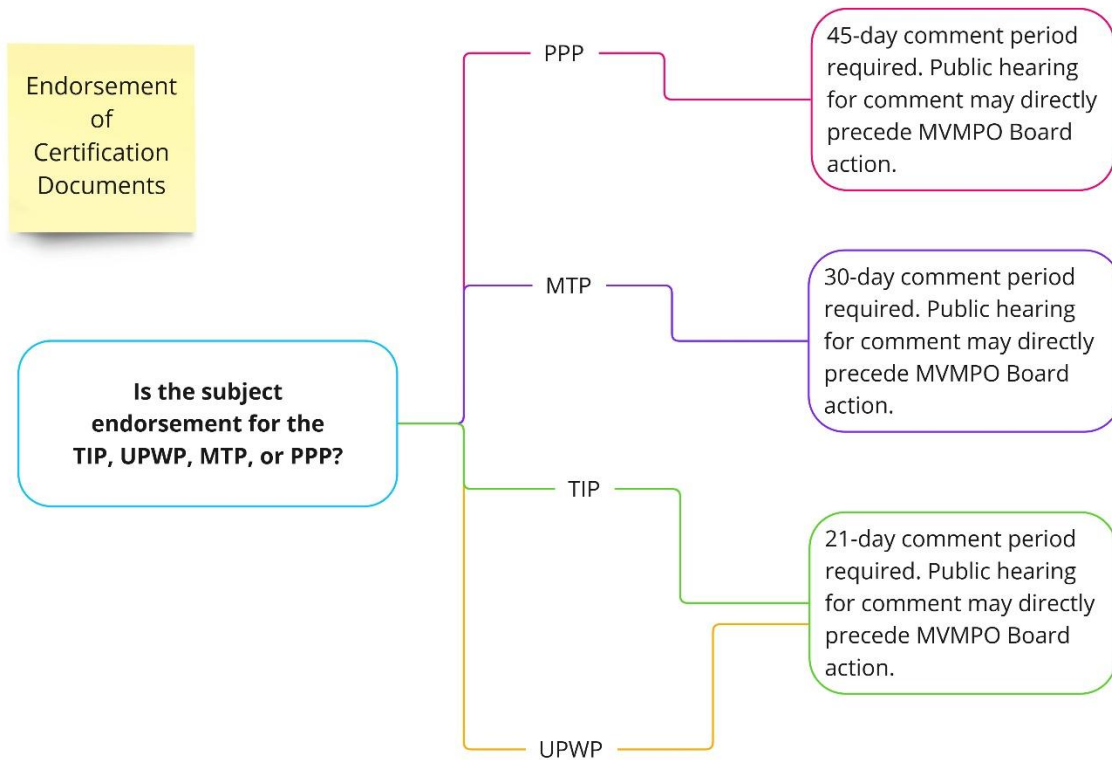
Endorsement of Certification Documents

Is the subject endorsement for the TIP, UPWP, MTP, or PPP?

PPP

45-day comment period required. Public hearing for comment may directly precede MVMPO Board action.

MTP

30-day comment period required. Public hearing for comment may directly precede MVMPO Board action.

TIP

21-day comment period required. Public hearing for comment may directly precede MVMPO Board action.

UPWP